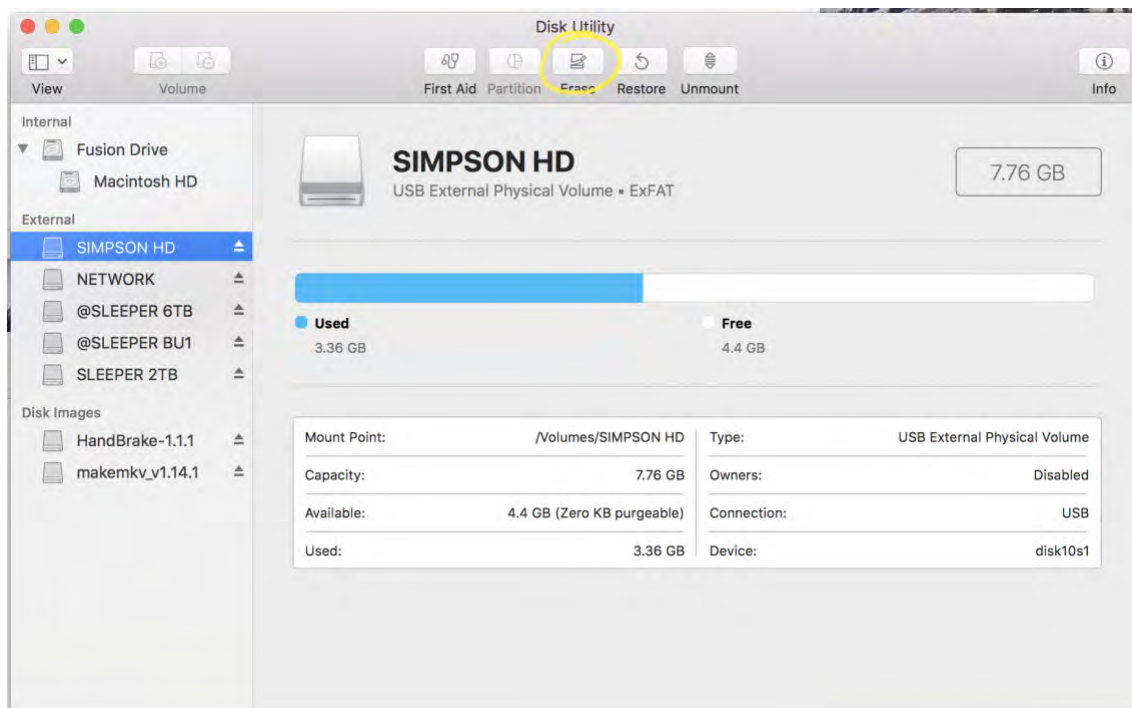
Disk Utility

View Volume

First Aid Partition Erase Restore Unmount

Info

Internal
Fusion Drive
Macintosh HD
External
SIMPSON HD
NETWORK
@SLEEPER 6TB
@SLEEPER BU1
SLEEPER 2TB
Disk Images
HandBrake-1.1.1
makemkv_v1.14.1

SIMPSON HD
USB External Physical Volume • ExFAT

7.76 GB

Used
3.36 GB

Free
4.4 GB

| | | | |
|---|---|---|---|
| Mount Point: | /Volumes/SIMPSON HD | Type: | USB External Physical Volume |
| Capacity: | 7.76 GB | Owners: | Disabled |
| Available: | 4.4 GB (Zero KB purgeable) | Connection: | USB |
| Used: | 3.36 GB | Device: | disk10s1 |